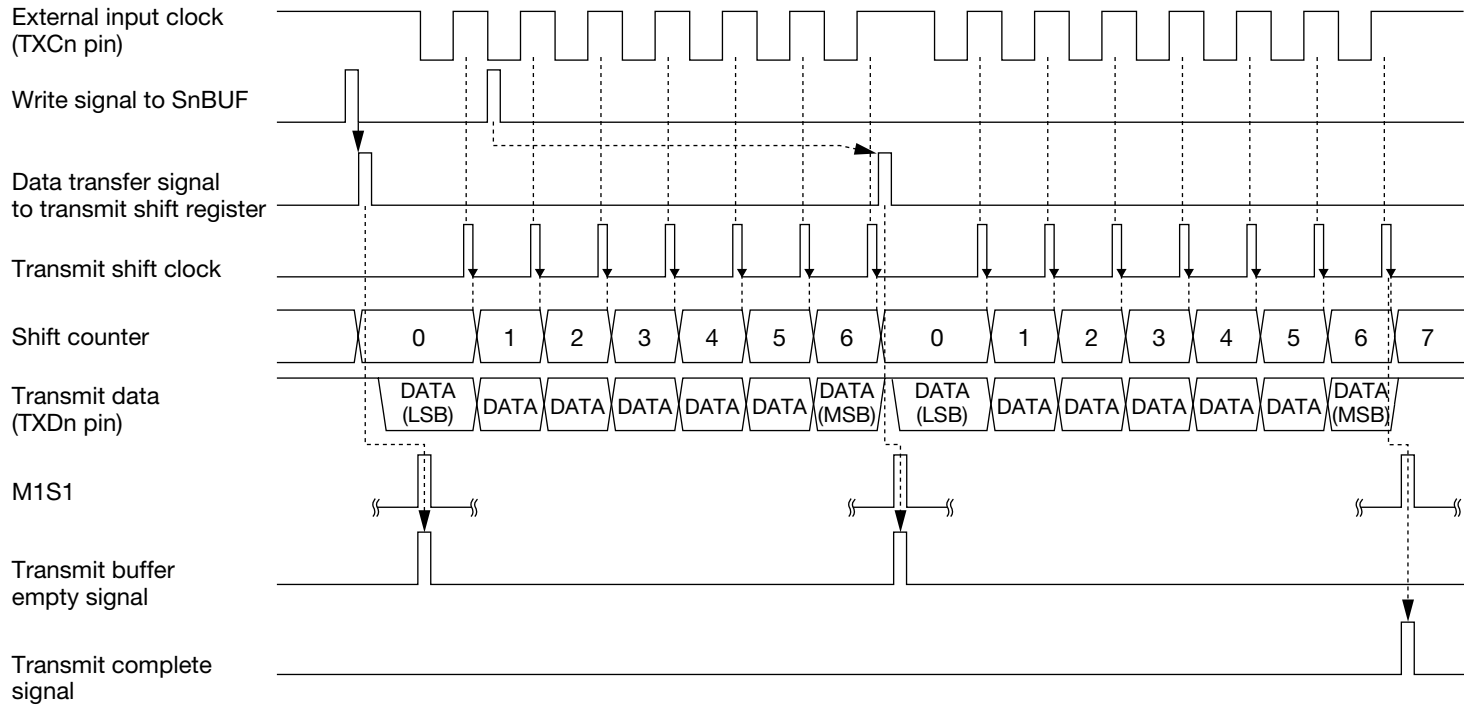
External input clock
(TXCn pin)

Write signal to SnBUF

Data transfer signal
to transmit shift register

Transmit shift clock

Shift counter

0 1 2 3 4 5 6 0 1 2 3 4 5 6 7

Transmit data
(TXDn pin)

DATA (LSB) DATA DATA DATA DATA DATA DATA (MSB) DATA (LSB) DATA DATA DATA DATA DATA DATA (MSB)

M1S1

Transmit buffer
empty signal

Transmit complete
signal